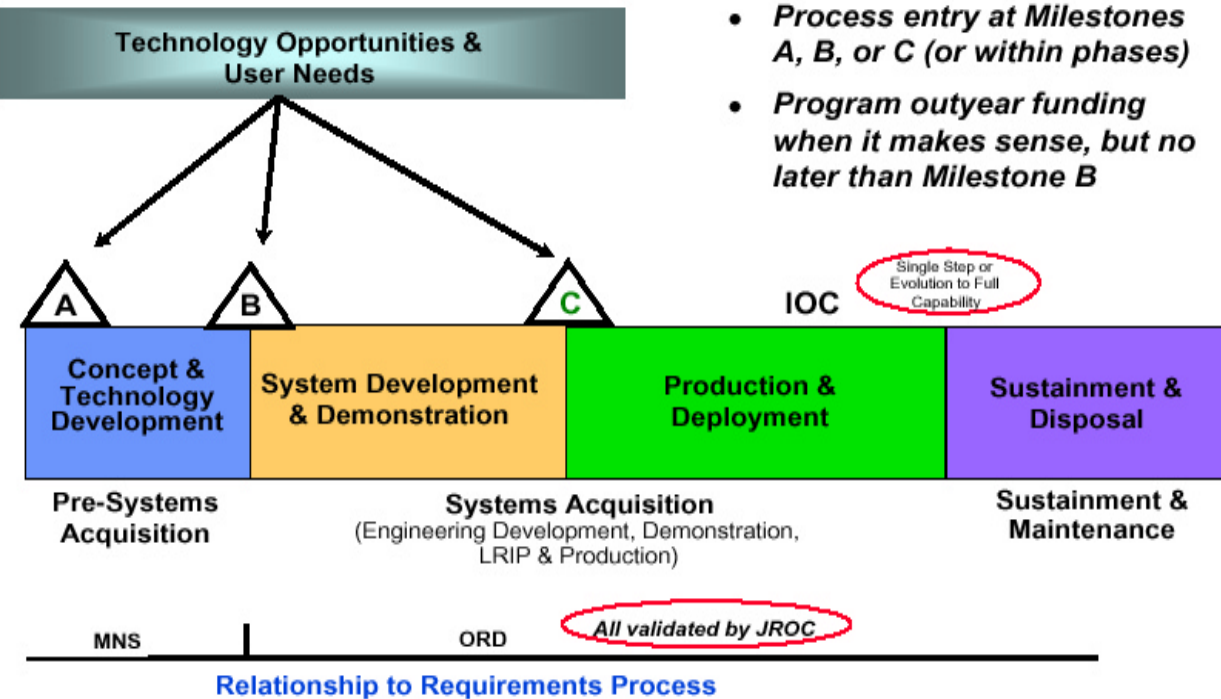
Technology Opportunities & User Needs

• Process entry at Milestones A, B, or C (or within phases)

• Program outyear funding when it makes sense, but no later than Milestone B

A

B

C

IOC

Single Step or Evolution to Full Capability

Concept & Technology Development

System Development & Demonstration

Production & Deployment

Sustainment & Disposal

Pre-Systems Acquisition

Systems Acquisition
(Engineering Development, Demonstration, LRIP & Production)

Sustainment & Maintenance

MNS

ORD

All validated by JROC

Relationship to Requirements Process